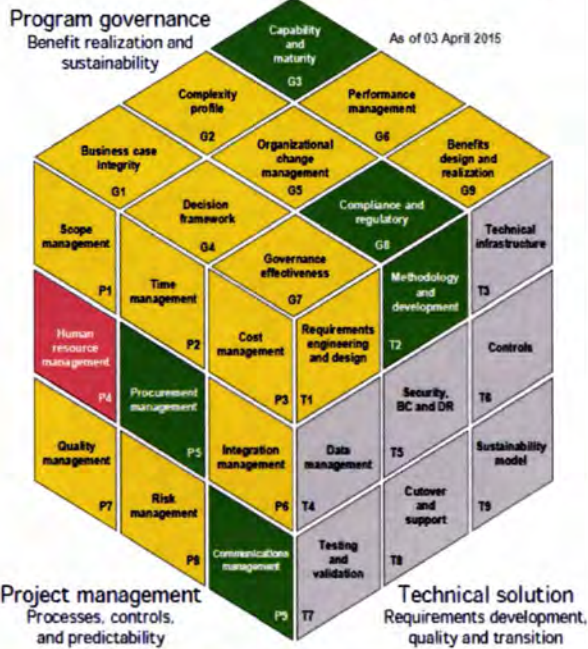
Program governance
Benefit realization and sustainability

As of 03 April 2015

Capability and maturity
G3

Complexity profile
G2

Performance management
G6

Business case integrity
G1

Organizational change management
G5

Benefits design and realization
G9

Decision framework
G4

Compliance and regulatory
G8

Governance effectiveness
G7

Scope management
P1

Time management
P2

Cost management
P3

Human resource management
P4

Procurement management
P5

Quality management
P7

Integration management
P6

Risk management
P8

Communications management
P9

Requirements engineering and design
T1

Methodology and development
T2

Technical infrastructure
T3

Data management
T4

Security, BC and DR
T5

Controls
T6

Testing and validation
T7

Cutover and support
T8

Sustainability model
T9

Project management
Processes, controls, and predictability

Technical solution
Requirements development, quality and transition